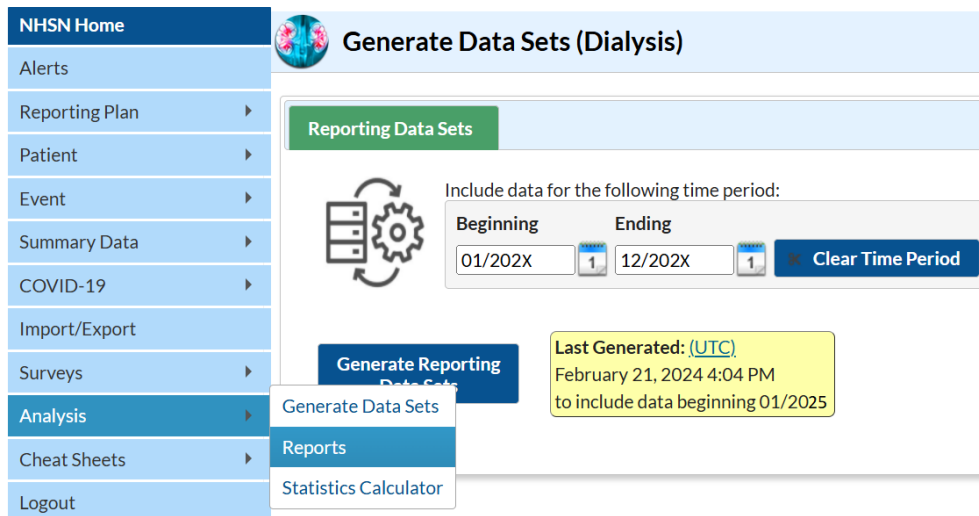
NHSN Home
Alerts
Reporting Plan
Patient
Event
Summary Data
COVID-19
Import/Export
Surveys
Analysis
Cheat Sheets
Logout

Generate Data Sets (Dialysis)

Reporting Data Sets

Include data for the following time period:

Beginning
01/202X

Ending
12/202X

Clear Time Period

Generate Reporting Data Sets

Last Generated: (UTC)
February 21, 2024 4:04 PM
to include data beginning 01/2025

Generate Data Sets
Reports
Statistics Calculator